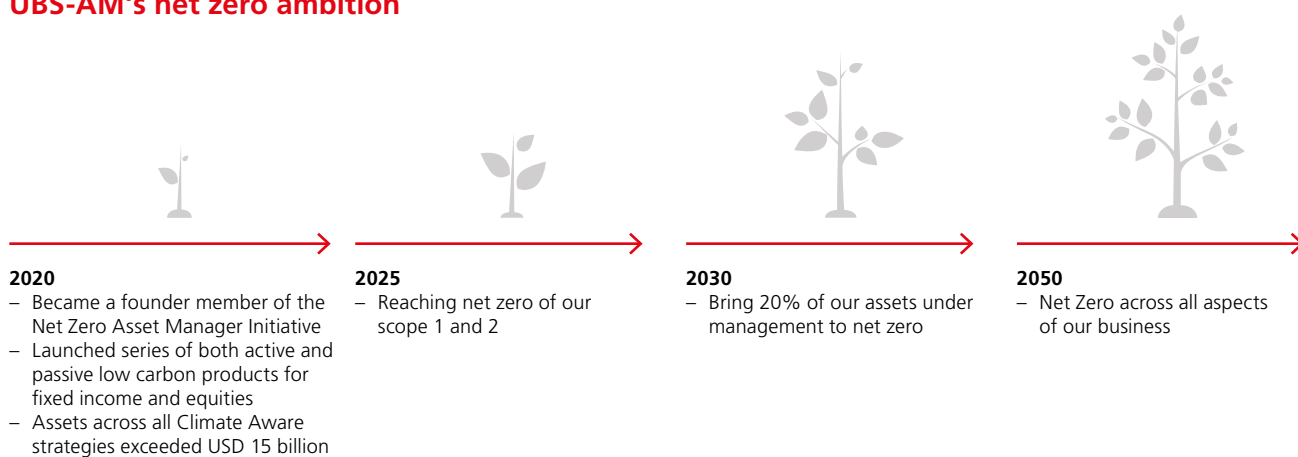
UBS-AM's net zero ambition

2020
– Became a founder member of the Net Zero Asset Manager Initiative
– Launched series of both active and passive low carbon products for fixed income and equities
– Assets across all Climate Aware strategies exceeded USD 15 billion

2025
– Reaching net zero of our scope 1 and 2

2030
– Bring 20% of our assets under management to net zero

2050
– Net Zero across all aspects of our business